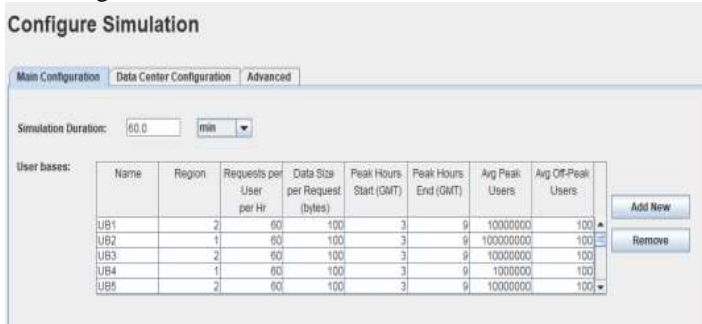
Configure Simulation

Main Configuration | Data Center Configuration | Advanced

Simulation Duration: 60.0 min

User bases:

| Name | Region | Requests per User per Hr | Data Size per Request (bytes) | Peak Hours Start (GMT) | Peak Hours End (GMT) | Avg Peak Users | Avg Off-Peak Users |
|---|---|---|---|---|---|---|---|
| UB1 | 2 | 60 | 100 | 3 | 9 | 10000000 | 100 |
| UB2 | 1 | 60 | 100 | 3 | 9 | 100000000 | 100 |
| UB3 | 2 | 60 | 100 | 3 | 9 | 10000000 | 100 |
| UB4 | 1 | 60 | 100 | 3 | 9 | 1000000 | 100 |
| UB5 | 2 | 60 | 100 | 3 | 9 | 10000000 | 100 |

Add New

Remove